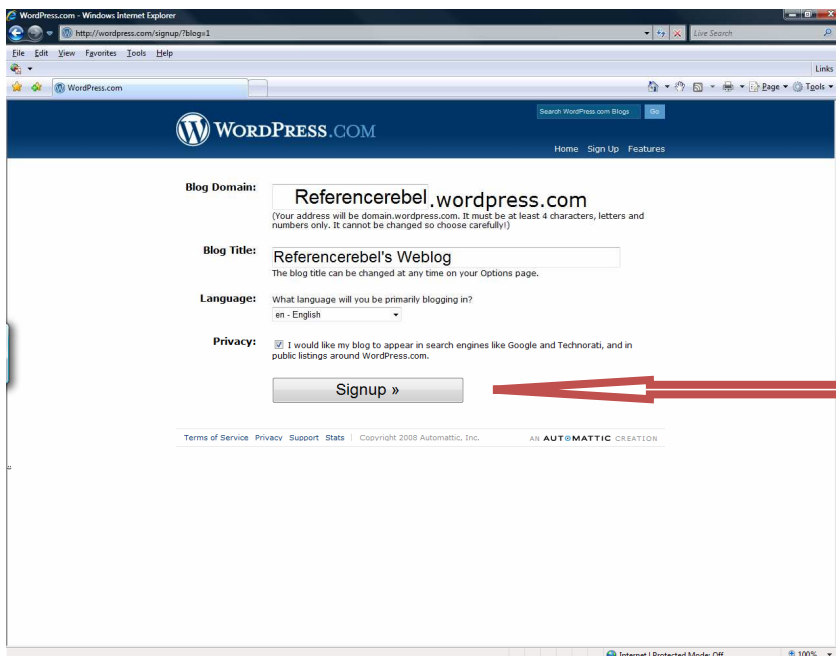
WordPress.com - Windows Internet Explorer

http://wordpress.com/signup/?blog=1

Live Search

File Edit View Favorites Tools Help

Links

WordPress.com

Page ▾ Tools ▾

Search WordPress.com Blogs Go

WordPress.com

Home Sign Up Features

Blog Domain: Referencerebel .wordpress.com

(Your address will be domain.wordpress.com. It must be at least 4 characters, letters and numbers only. It cannot be changed so choose carefully!)

Blog Title: Referencerebel's Weblog

The blog title can be changed at any time on your Options page.

Language: What language will you be primarily blogging in?

en - English

Privacy: I would like my blog to appear in search engines like Google and Technorati, and in public listings around WordPress.com.

Signup »

Terms of Service Privacy Support Stats | Copyright 2008 Automattic, Inc.

AN AUTOMATTIC CREATION

Internet | Protected Mode: Off

100%